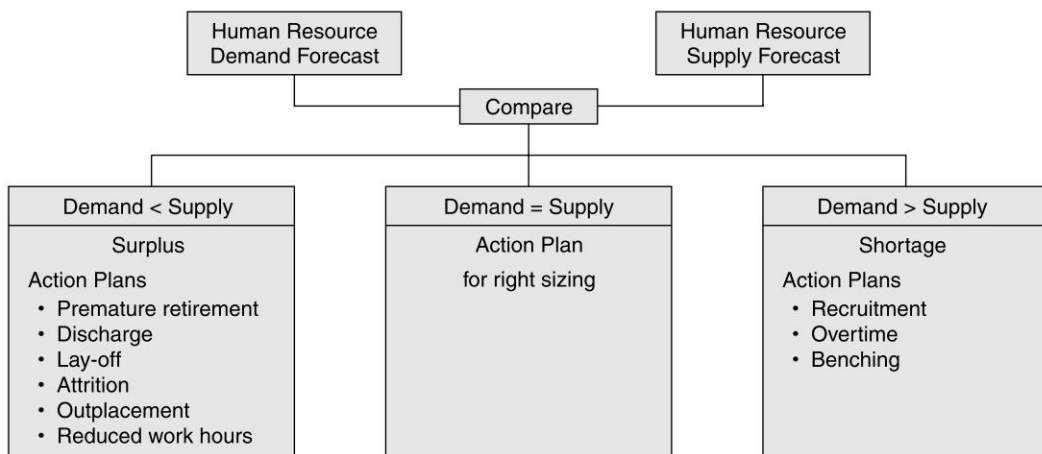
Human Resource Demand Forecast

Human Resource Supply Forecast

Compare

Demand < Supply

Surplus

Action Plans
• Premature retirement
• Discharge
• Lay-off
• Attrition
• Outplacement
• Reduced work hours

Demand = Supply

Action Plan

for right sizing

Demand > Supply

Shortage

Action Plans
• Recruitment
• Overtime
• Benching